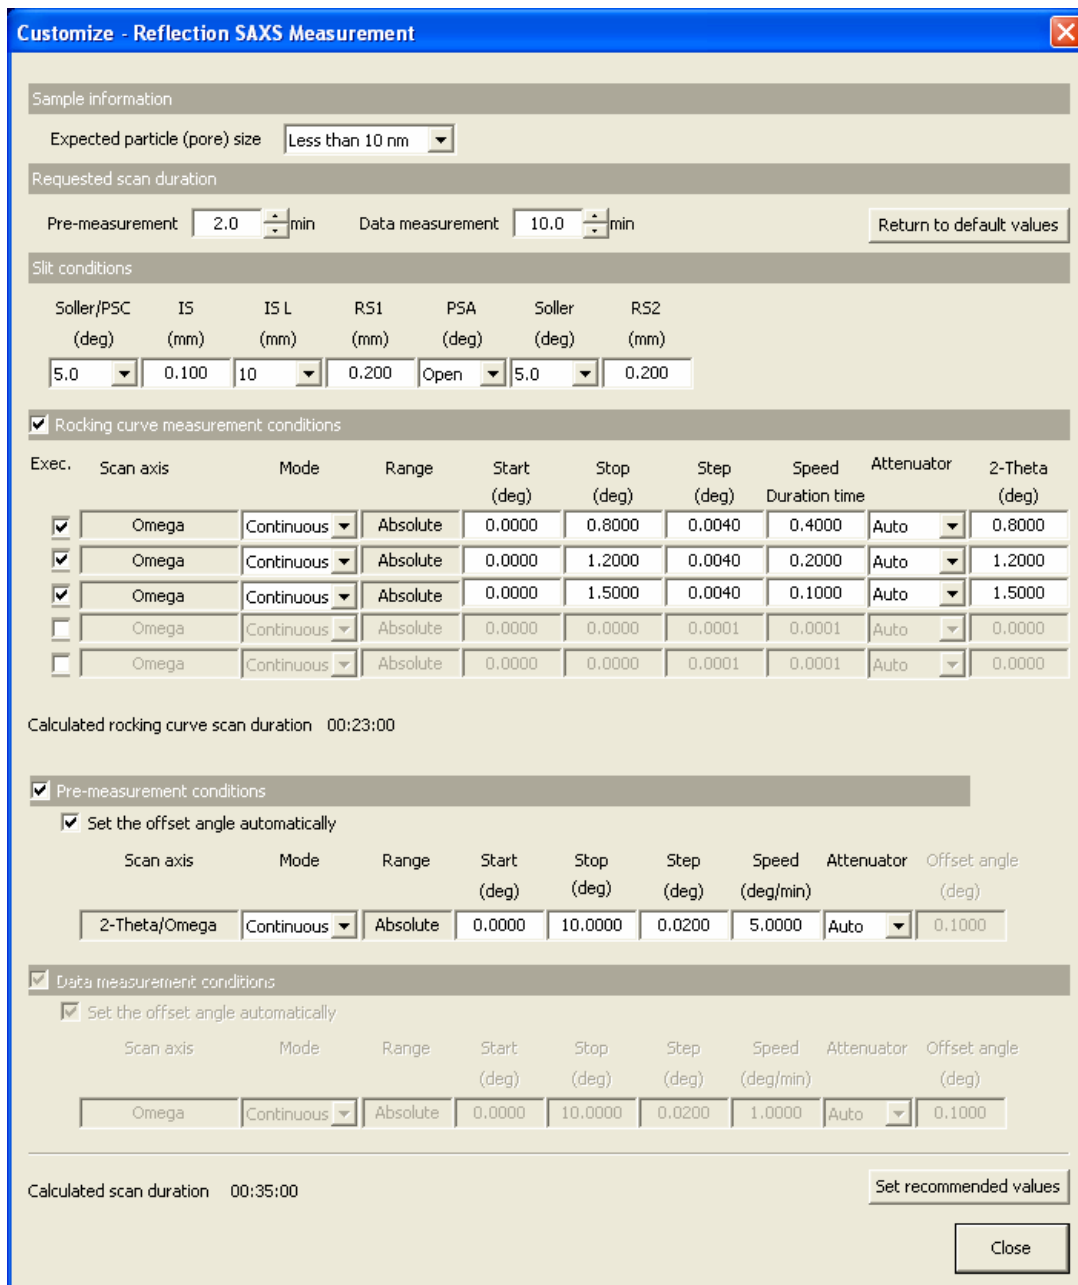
Customize - Reflection SAXS Measurement

Sample information

Expected particle (pore) size Less than 10 nm

Requested scan duration

Pre-measurement 2.0 min Data measurement 10.0 min Return to default values

Slit conditions

| Soller/PSC (deg) | IS (mm) | IS L (mm) | RS1 (mm) | PSA (deg) | Soller (deg) | RS2 (mm) |
|---|---|---|---|---|---|---|
| 5.0 | 0.100 | 10 | 0.200 | Open | 5.0 | 0.200 |

Rocking curve measurement conditions

| Exec. | Scan axis | Mode | Range | Start (deg) | Stop (deg) | Step (deg) | Speed Duration time | Attenuator | 2-Theta (deg) |
|---|---|---|---|---|---|---|---|---|---|
| ☑ | Omega | Continuous | Absolute | 0.0000 | 0.8000 | 0.0040 | 0.4000 | Auto | 0.8000 |
| ☑ | Omega | Continuous | Absolute | 0.0000 | 1.2000 | 0.0040 | 0.2000 | Auto | 1.2000 |
| ☑ | Omega | Continuous | Absolute | 0.0000 | 1.5000 | 0.0040 | 0.1000 | Auto | 1.5000 |
| ☐ | Omega | Continuous | Absolute | 0.0000 | 0.0000 | 0.0001 | 0.0001 | Auto | 0.0000 |
| ☐ | Omega | Continuous | Absolute | 0.0000 | 0.0000 | 0.0001 | 0.0001 | Auto | 0.0000 |

Calculated rocking curve scan duration 00:23:00

Pre-measurement conditions

Set the offset angle automatically

| Scan axis | Mode | Range | Start (deg) | Stop (deg) | Step (deg) | Speed (deg/min) | Attenuator | Offset angle (deg) |
|---|---|---|---|---|---|---|---|---|
| 2-Theta/Omega | Continuous | Absolute | 0.0000 | 10.0000 | 0.0200 | 5.0000 | Auto | 0.1000 |

Data measurement conditions

Set the offset angle automatically

| Scan axis | Mode | Range | Start (deg) | Stop (deg) | Step (deg) | Speed (deg/min) | Attenuator | Offset angle (deg) |
|---|---|---|---|---|---|---|---|---|
| Omega | Continuous | Absolute | 0.0000 | 10.0000 | 0.0200 | 1.0000 | Auto | 0.1000 |

Calculated scan duration 00:35:00 Set recommended values

Close